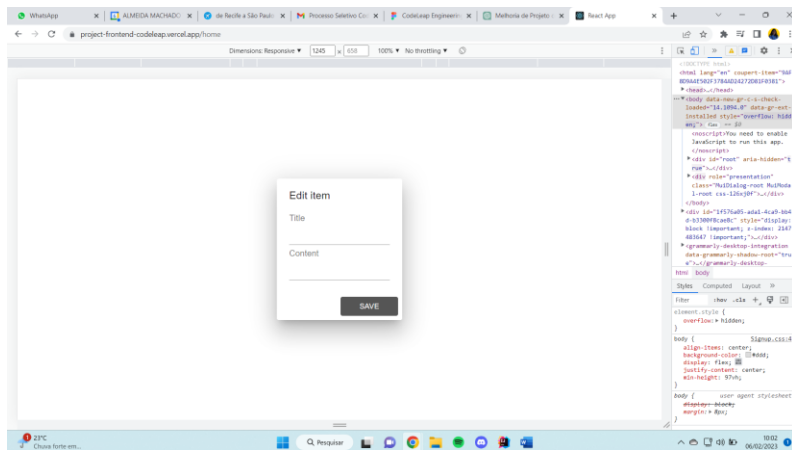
WhatsApp | ALMEIDA MACHADO | de Recife a São Paulo | Processo Seletivo Co | CodeLeap Engineerin | Melhoria de Projeto | React App

project-frontend-codeleap.vercel.app/home

Dimensions: Responsive ▼ 1245 x 658 100% ▼ No throttling ▼

Edit item

Title

Content

SAVE

<!DOCTYPE html>
<html lang="en" coupert-item="0AF8D9A4E5B2F3784AD24272D81F03B1">
▶<head>…</head>
▼<body data-new-gr-c-s-check-loaded="14.1094.0" data-gr-ext-installed style="overflow: hidden;"> == $0
<noscript>You need to enable JavaScript to run this app.
</noscript>
▶<div id="root" aria-hidden="true">…</div>
▶<div role="presentation" class="MuiDialog-root MuiModal-root css-126xj0f">…</div>
</div>
▶<div id="1f57ba05-ada1-4ca9-bb4d-b3300f0cae8c" style="display: block !important; z-index: 2147483647 !important;">…</div>
▶<grammarly-desktop-integration data-grammarly-shadow-root="true">…</grammarly-desktop-
html body
Styles Computed Layout »
Filter :hov .cls +
element.style {
overflow: ▶ hidden;
}
body { Signup.css:4
align-items: center;
background-color: #ddd;
display: flex;
justify-content: center;
min-height: 97vh;
}
body { user agent stylesheet
display: block;
margin: ▶ 8px;
}

23°C
Chuva forte em...
Pesquisar
10:02
06/02/2023